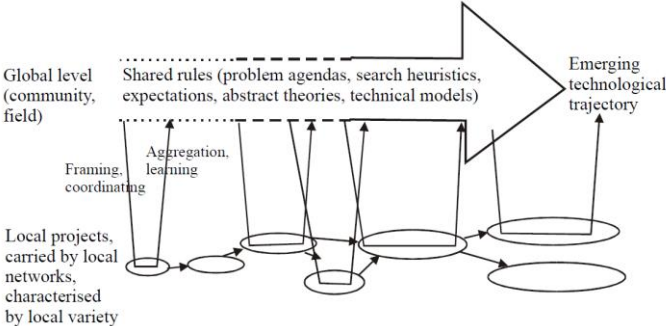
Global level (community, field)

Shared rules (problem agendas, search heuristics, expectations, abstract theories, technical models)

Emerging technological trajectory

Framing, coordinating

Aggregation, learning

Local projects, carried by local networks, characterised by local variety